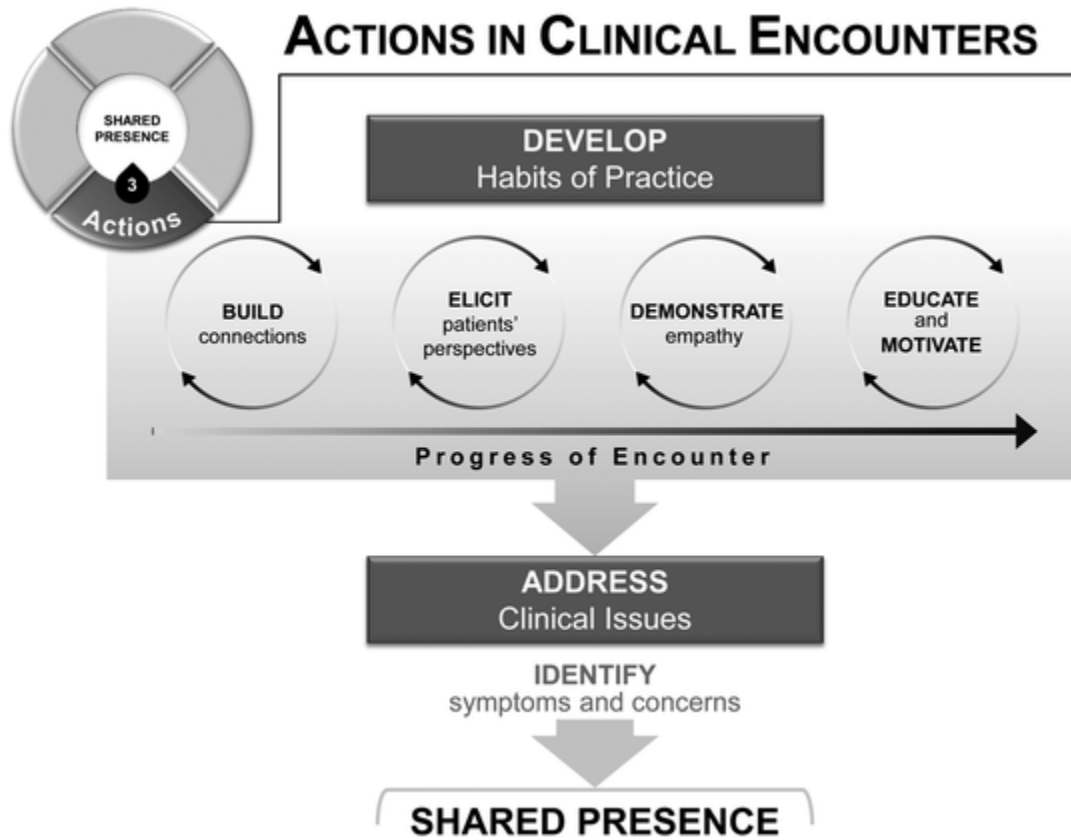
ACTIONS IN CLINICAL ENCOUNTERS

SHARED PRESENCE

3

Actions

DEVELOP
Habits of Practice

BUILD connections

ELICIT patients' perspectives

DEMONSTRATE empathy

EDUCATE and MOTIVATE

Progress of Encounter

ADDRESS
Clinical Issues

IDENTIFY
symptoms and concerns

SHARED PRESENCE